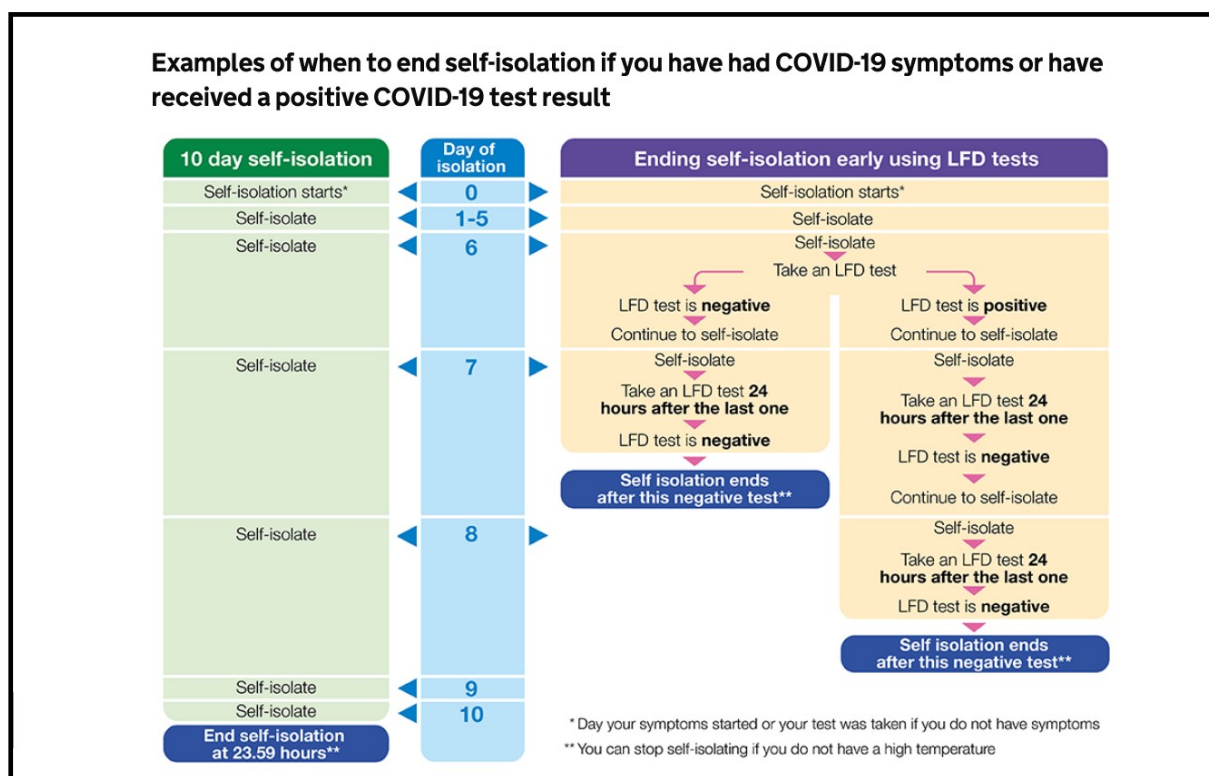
Examples of when to end self-isolation if you have had COVID-19 symptoms or have received a positive COVID-19 test result

10 day self-isolation

Day of isolation

Ending self-isolation early using LFD tests

Self-isolation starts*
0
Self-isolation starts*

Self-isolate
1-5
Self-isolate

Self-isolate
6
Self-isolate
Take an LFD test
LFD test is **negative**
Continue to self-isolate
LFD test is **positive**
Continue to self-isolate

Self-isolate
7
Self-isolate
Take an LFD test **24 hours after the last one**
LFD test is **negative**
Self isolation ends after this negative test**

Self-isolate
Take an LFD test **24 hours after the last one**
LFD test is **negative**
Continue to self-isolate

Self-isolate
8
Self-isolate
Take an LFD test **24 hours after the last one**
LFD test is **negative**
Self isolation ends after this negative test**

Self-isolate
9

Self-isolate
10

End self-isolation at 23.59 hours**

* Day your symptoms started or your test was taken if you do not have symptoms
** You can stop self-isolating if you do not have a high temperature